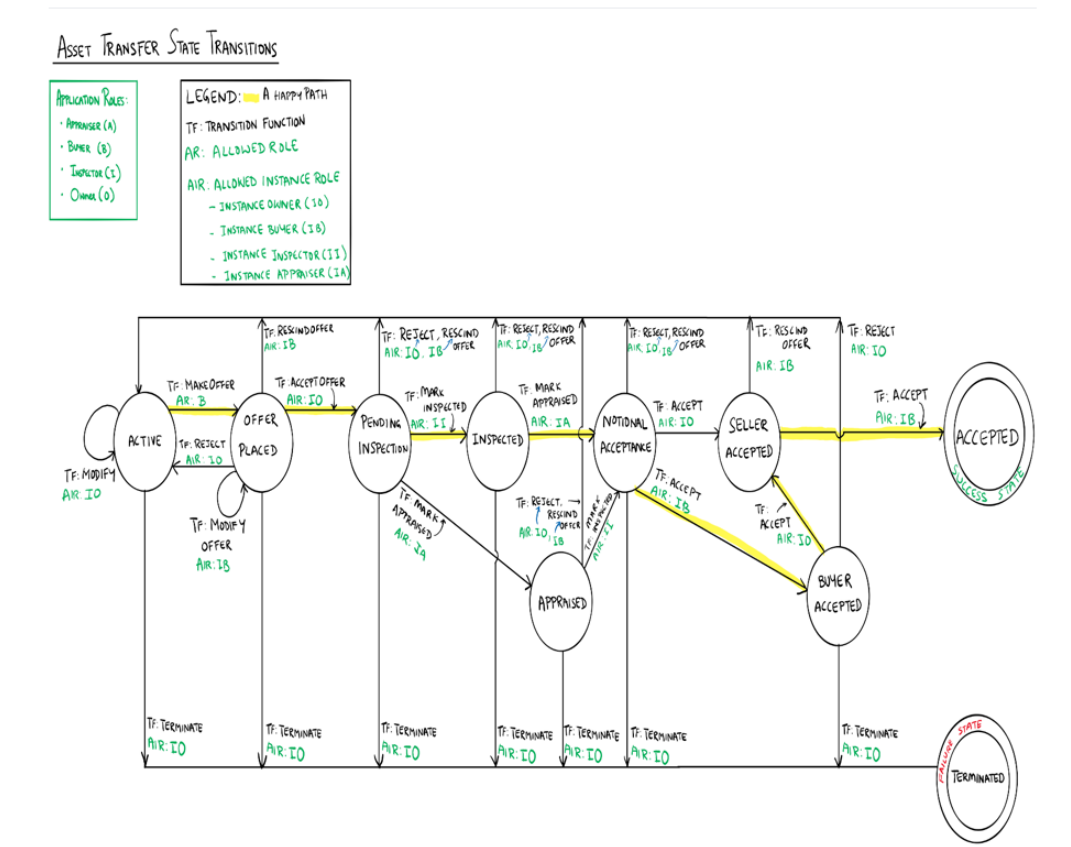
Asset Transfer State Transitions

Application Roles:
• Appraiser (A)
• Buyer (B)
• Inspector (I)
• Owner (O)

LEGEND: A HAPPY PATH
TF: TRANSITION FUNCTION
AR: ALLOWED ROLE
AIR: ALLOWED INSTANCE ROLE
- INSTANCE OWNER (IO)
- INSTANCE BUYER (IB)
- INSTANCE INSPECTOR (II)
- INSTANCE APPRAISER (IA)

TF: MODIFY
AIR: IO

ACTIVE

TF: MAKE OFFER
AR: B

TF: REJECT
AIR: IO

OFFER PLACED

TF: MODIFY OFFER
AIR: IB

TF: RESCIND OFFER
AIR: IB

TF: ACCEPT OFFER
AIR: IO

PENDING INSPECTION

TF: REJECT, RESCIND OFFER
AIR: IO, IB

TF: MARK INSPECTED
AIR: II

TF: MARK APPRAISED
AIR: IA

INSPECTED

TF: REJECT, RESCIND OFFER
AIR: IO, IB

TF: MARK APPRAISED
AIR: IA

TF: REJECT, RESCIND OFFER
AIR: IO, IB

APPRAISED

TF: MARK INSPECTED
AIR: II

NOTIONAL ACCEPTANCE

TF: REJECT, RESCIND OFFER
AIR: IO, IB

TF: ACCEPT
AIR: IO

TF: ACCEPT
AIR: IB

SELLER ACCEPTED

TF: RESCIND OFFER
AIR: IB

TF: ACCEPT
AIR: IO

BUYER ACCEPTED

TF: REJECT
AIR: IO

TF: ACCEPT
AIR: IB

ACCEPTED
SUCCESS STATE

TF: TERMINATE
AIR: IO

TF: TERMINATE
AIR: IO

TF: TERMINATE
AIR: IO

TF: TERMINATE
AIR: IO

TF: TERMINATE
AIR: IO

TF: TERMINATE
AIR: IO

TF: TERMINATE
AIR: IO

FAILURE STATE
TERMINATED